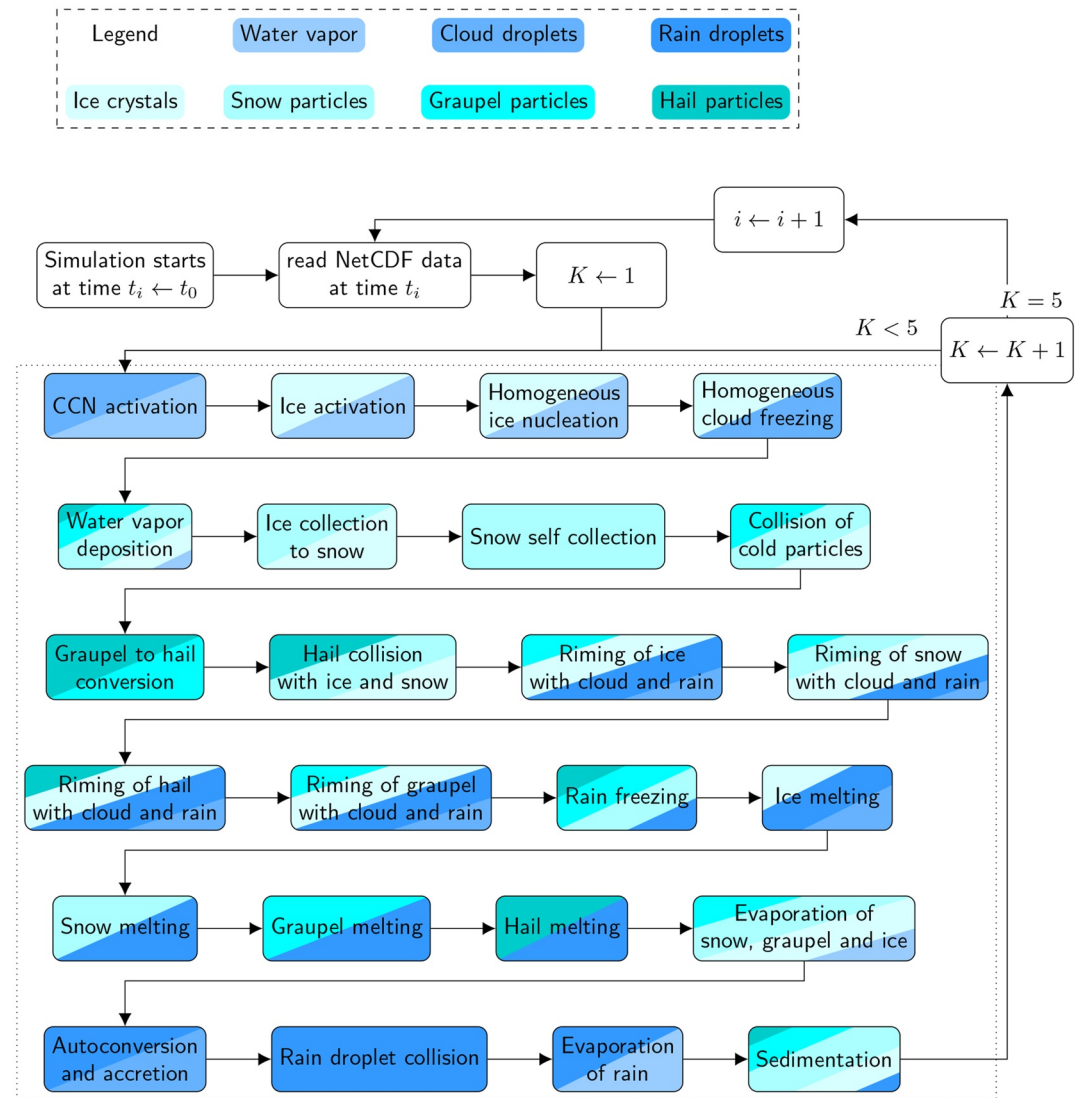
Legend
Water vapor
Cloud droplets
Rain droplets
Ice crystals
Snow particles
Graupel particles
Hail particles

$i \leftarrow i+1$

Simulation starts at time $t_i \leftarrow t_0$
read NetCDF data at time $t_i$
$K \leftarrow 1$

$K = 5$
$K < 5$
$K \leftarrow K+1$

CCN activation
Ice activation
Homogeneous ice nucleation
Homogeneous cloud freezing

Water vapor deposition
Ice collection to snow
Snow self collection
Collision of cold particles

Graupel to hail conversion
Hail collision with ice and snow
Riming of ice with cloud and rain
Riming of snow with cloud and rain

Riming of hail with cloud and rain
Riming of graupel with cloud and rain
Rain freezing
Ice melting

Snow melting
Graupel melting
Hail melting
Evaporation of snow, graupel and ice

Autoconversion and accretion
Rain droplet collision
Evaporation of rain
Sedimentation